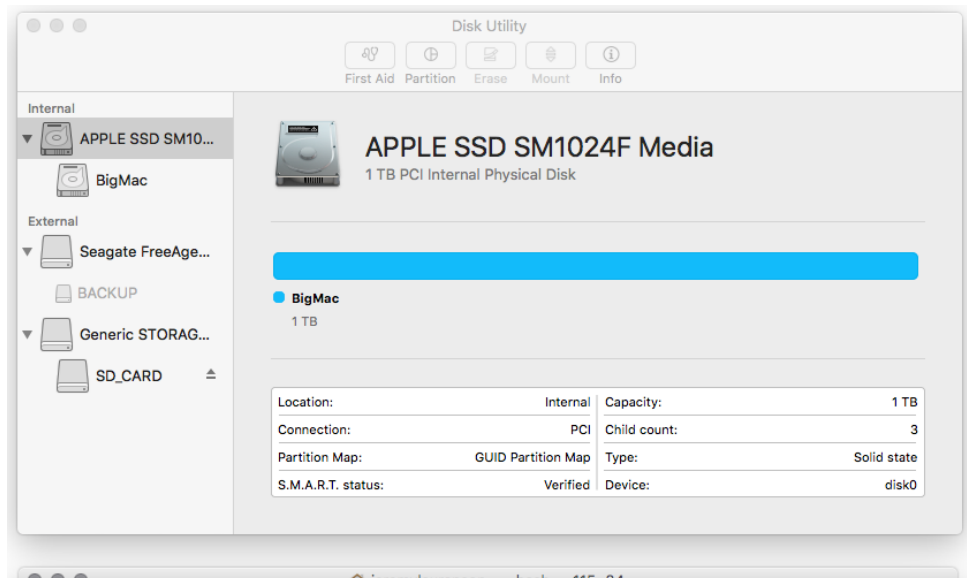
Disk Utility

First Aid Partition Erase Mount Info

Internal

APPLE SSD SM10...

BigMac

External

Seagate FreeAge...

BACKUP

Generic STORAG...

SD_CARD

APPLE SSD SM1024F Media

1 TB PCI Internal Physical Disk

BigMac

1 TB

| | | | |
|---|---|---|---|
| Location: | Internal | Capacity: | 1 TB |
| Connection: | PCI | Child count: | 3 |
| Partition Map: | GUID Partition Map | Type: | Solid state |
| S.M.A.R.T. status: | Verified | Device: | disk0 |

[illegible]